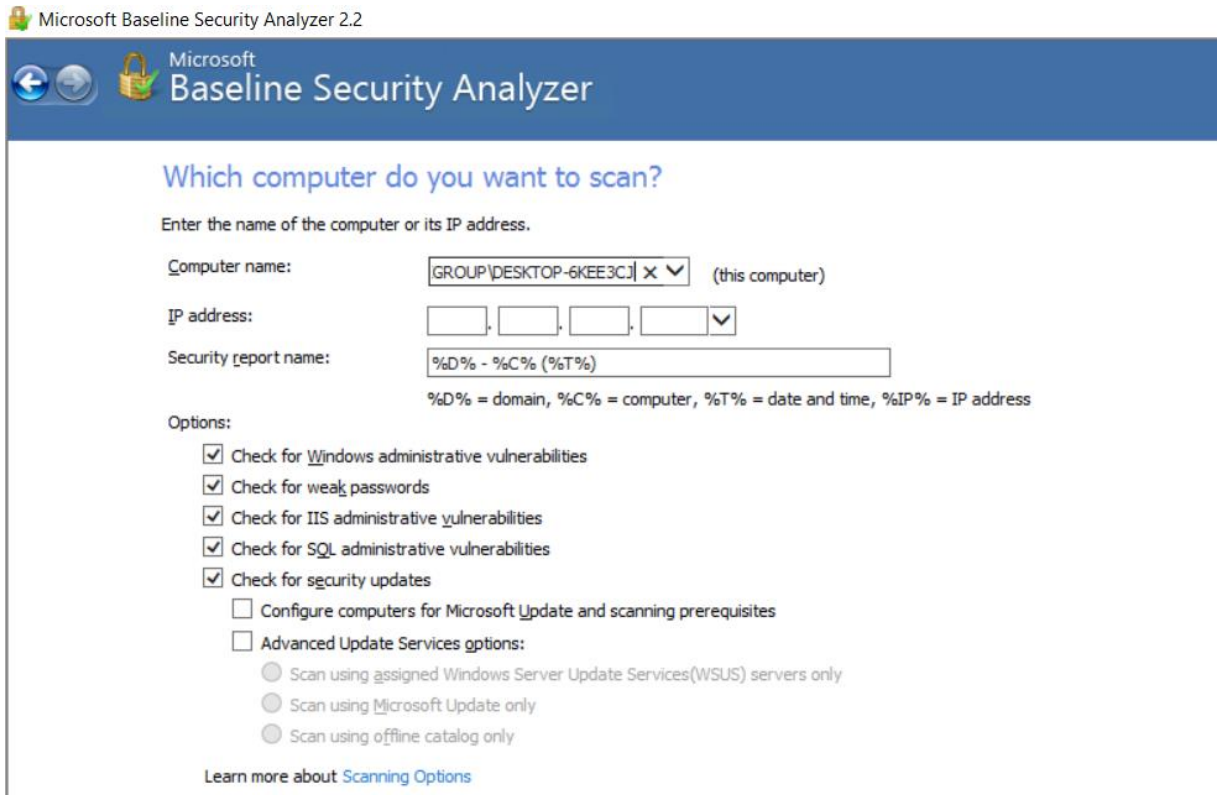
Microsoft Baseline Security Analyzer 2.2

Microsoft
Baseline Security Analyzer

Which computer do you want to scan?

Enter the name of the computer or its IP address.

Computer name: GROUP\DESKTOP-6KEE3CJ (this computer)

IP address: . . .

Security report name: %D% - %C% (%T%)

%D% = domain, %C% = computer, %T% = date and time, %IP% = IP address

Options:

Check for Windows administrative vulnerabilities

Check for weak passwords

Check for IIS administrative vulnerabilities

Check for SQL administrative vulnerabilities

Check for security updates

Configure computers for Microsoft Update and scanning prerequisites

Advanced Update Services options:

Scan using assigned Windows Server Update Services(WSUS) servers only

Scan using Microsoft Update only

Scan using offline catalog only

Learn more about Scanning Options